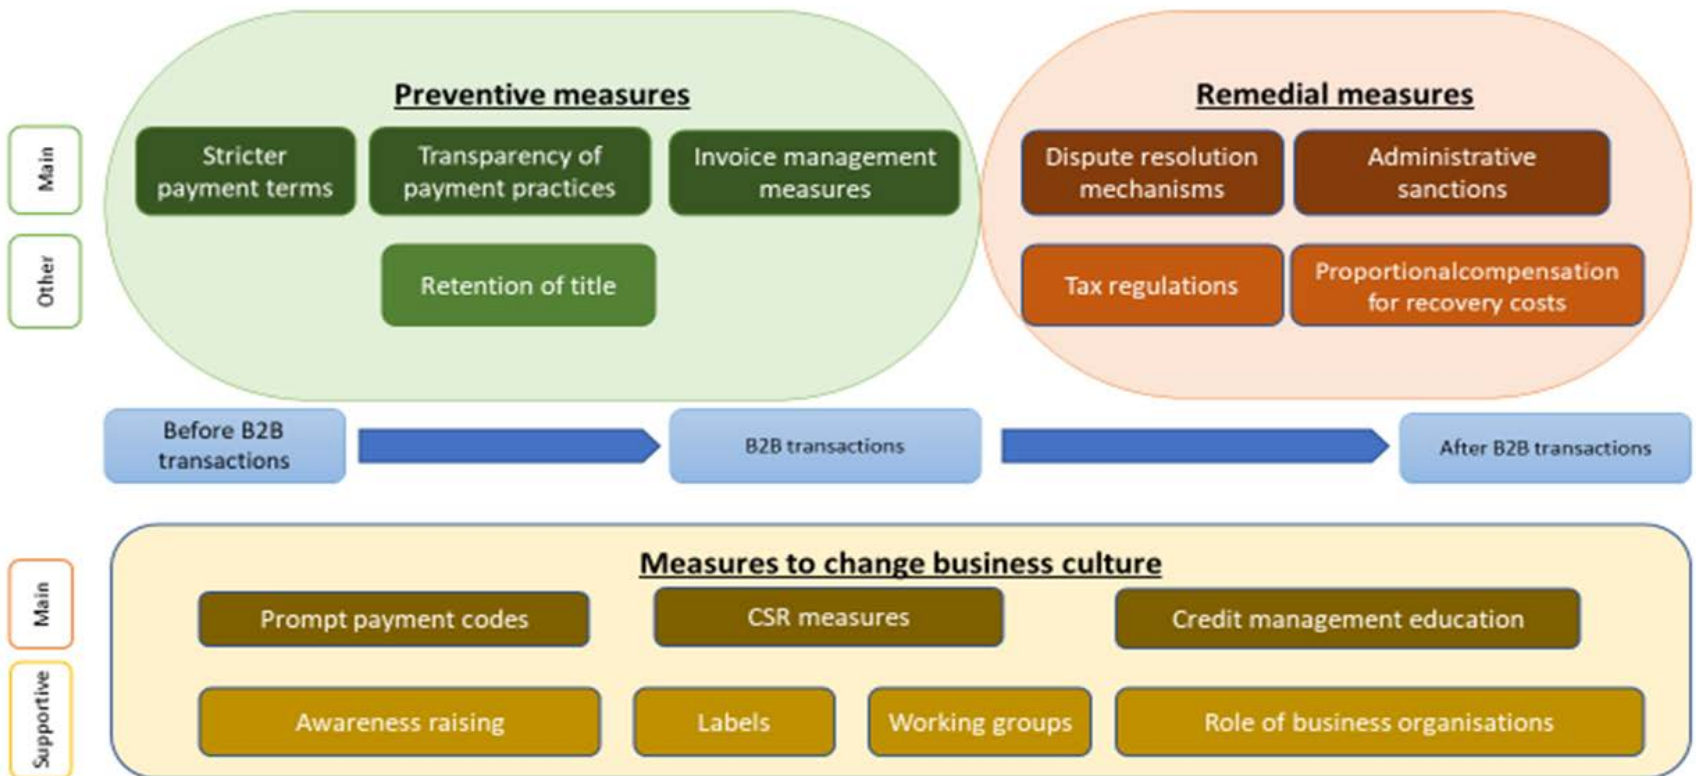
Main

Other

Preventive measures

Stricter payment terms

Transparency of payment practices

Invoice management measures

Retention of title

Remedial measures

Dispute resolution mechanisms

Administrative sanctions

Tax regulations

Proportionalcompensation for recovery costs

Before B2B transactions

B2B transactions

After B2B transactions

Main

Supportive

Measures to change business culture

Prompt payment codes

CSR measures

Credit management education

Awareness raising

Labels

Working groups

Role of business organisations